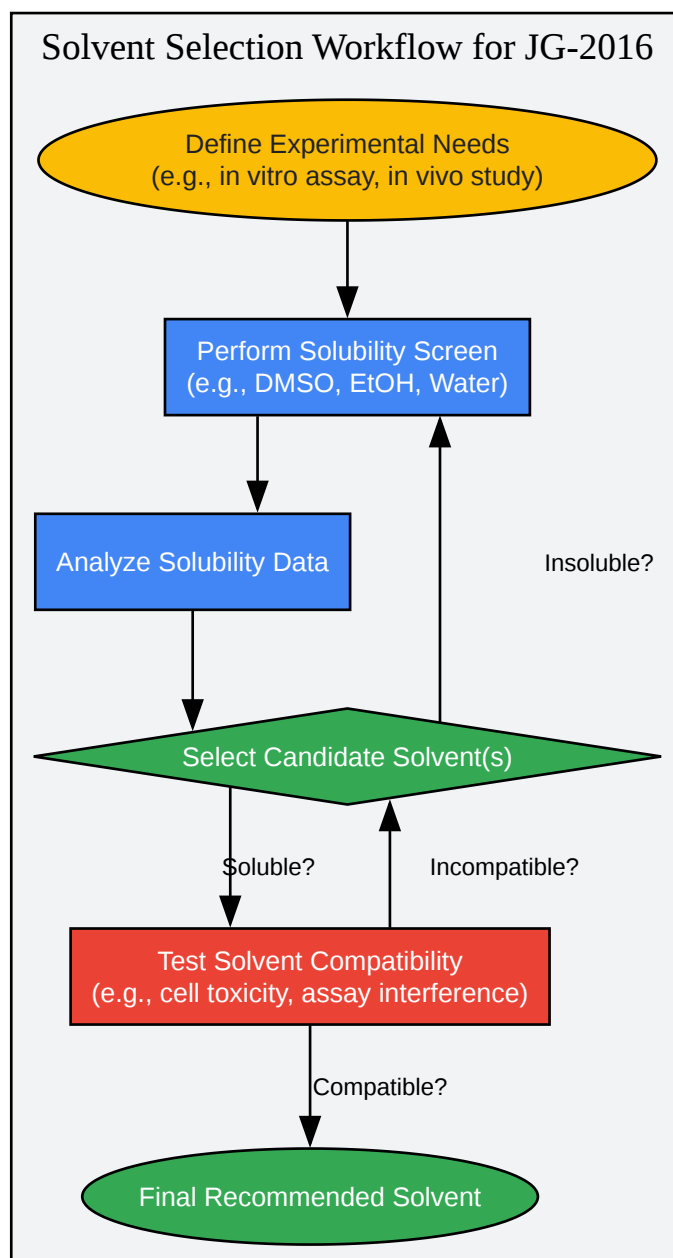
Solvent Selection Workflow for JG-2016

Define Experimental Needs
(e.g., in vitro assay, in vivo study)

Perform Solubility Screen
(e.g., DMSO, EtOH, Water)

Analyze Solubility Data

Insoluble?

Select Candidate Solvent(s)

Soluble?

Incompatible?

Test Solvent Compatibility
(e.g., cell toxicity, assay interference)

Compatible?

Final Recommended Solvent